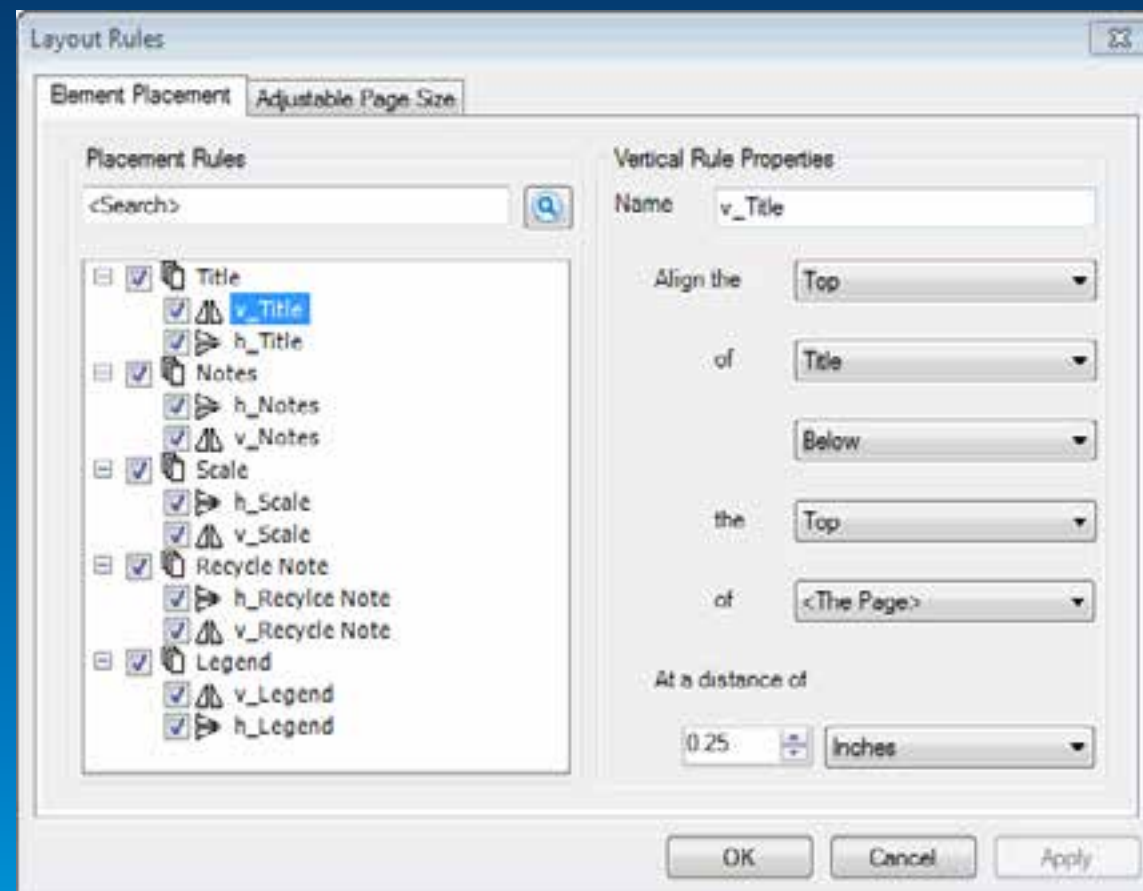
Layout Rules

Element Placement | Adjustable Page Size

Placement Rules

<Search>

Title
v_Title
h_Title
Notes
h_Notes
v_Notes
Scale
h_Scale
v_Scale
Recycle Note
h_Recylce Note
v_Recycle Note
Legend
v_Legend
h_Legend

Vertical Rule Properties

Name v_Title

Align the Top

of Title

Below

the Top

of <The Page>

At a distance of

0.25 Inches

OK Cancel Apply